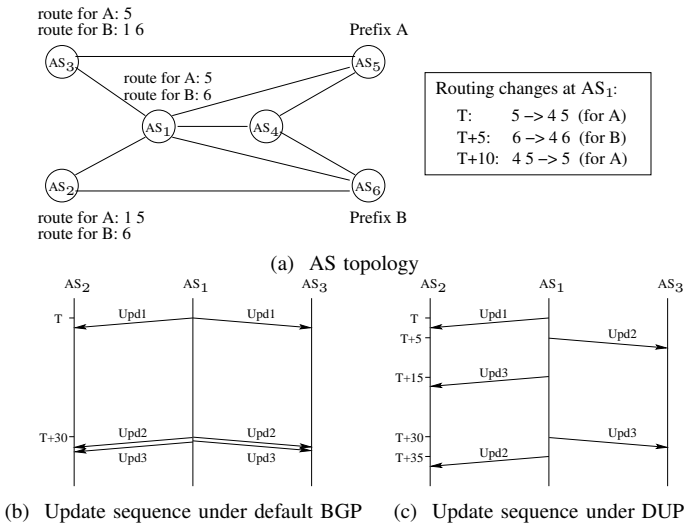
route for A: 5
route for B: 1 6

Prefix A

$AS_3$

$AS_5$

route for A: 5
route for B: 6

$AS_1$

$AS_4$

$AS_2$

$AS_6$

route for A: 1 5
route for B: 6

Prefix B

Routing changes at $AS_1$:
T: 5 –> 4 5 (for A)
T+5: 6 –> 4 6 (for B)
T+10: 4 5 –> 5 (for A)

(a) AS topology

$AS_2$ $AS_1$ $AS_3$

T

Upd1 Upd1

T+30

Upd2 Upd2
Upd3 Upd3

$AS_2$ $AS_1$ $AS_3$

T
Upd1
T+5
Upd2
T+15
Upd3
T+30
Upd3
T+35
Upd2

(b) Update sequence under default BGP (c) Update sequence under DUP